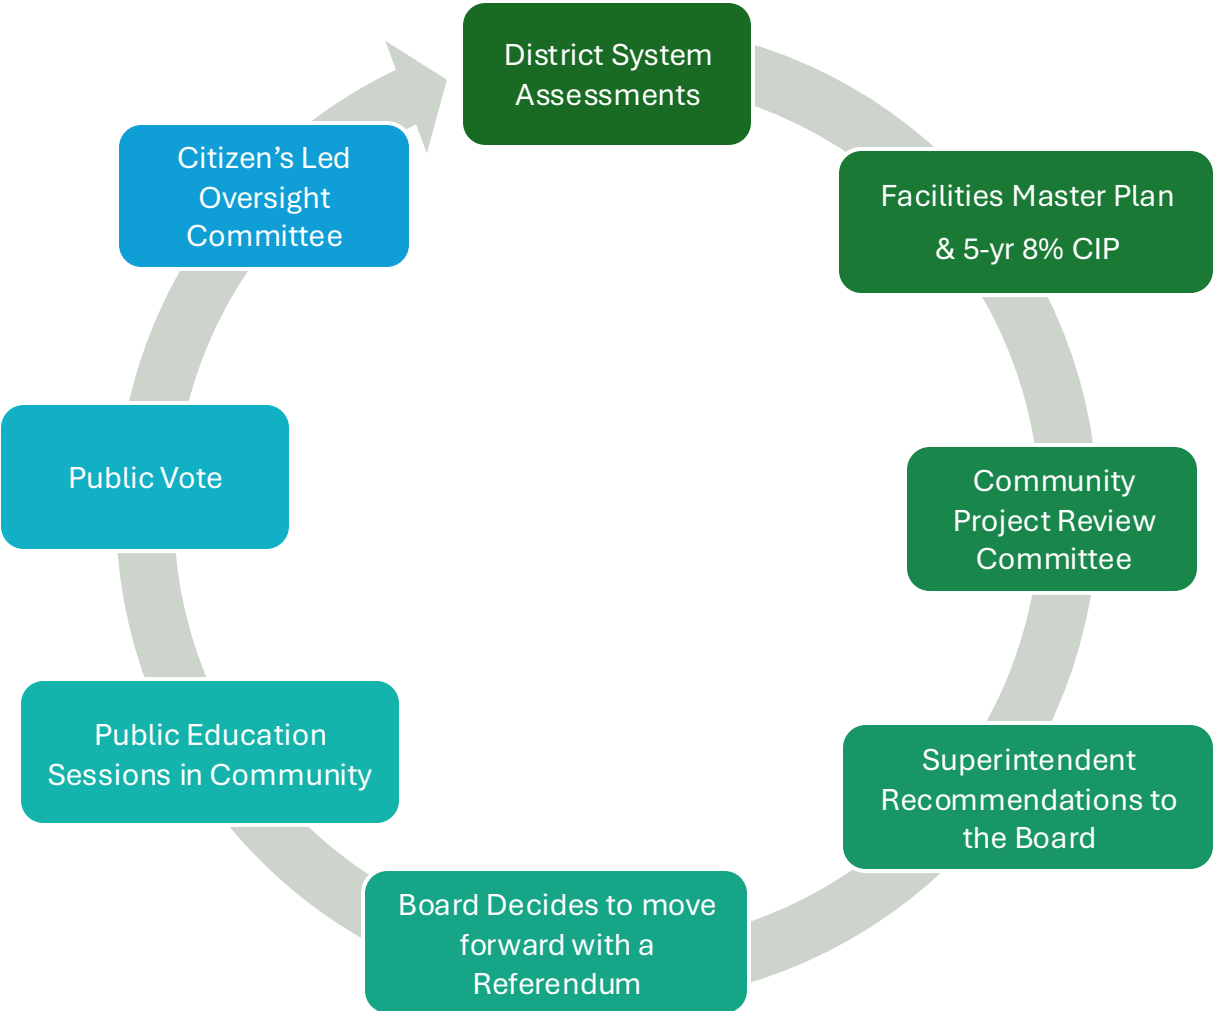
District System Assessments

Facilities Master Plan & 5-yr 8% CIP

Community Project Review Committee

Superintendent Recommendations to the Board

Board Decides to move forward with a Referendum

Public Education Sessions in Community

Public Vote

Citizen’s Led Oversight Committee